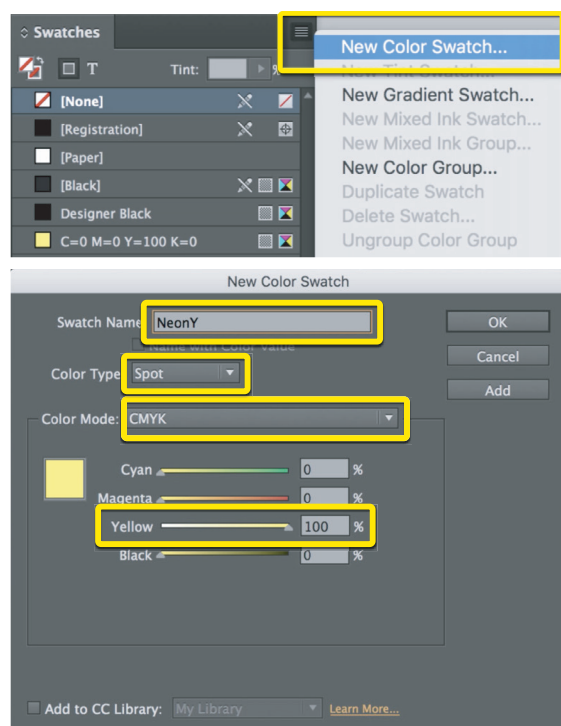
Swatches

T

Tint:

[None]

[Registration]

[Paper]

[Black]

Designer Black

C=0 M=0 Y=100 K=0

New Color Swatch...

New Tint Swatch...

New Gradient Swatch...

New Mixed Ink Swatch...

New Mixed Ink Group...

New Color Group...

Duplicate Swatch

Delete Swatch...

Ungroup Color Group

New Color Swatch

Swatch Name: NeonY

Name with Color Value

OK

Cancel

Add

Color Type: Spot

Color Mode: CMYK

Cyan 0 %

Magenta 0 %

Yellow 100 %

Black 0 %

Add to CC Library: My Library

Learn More...